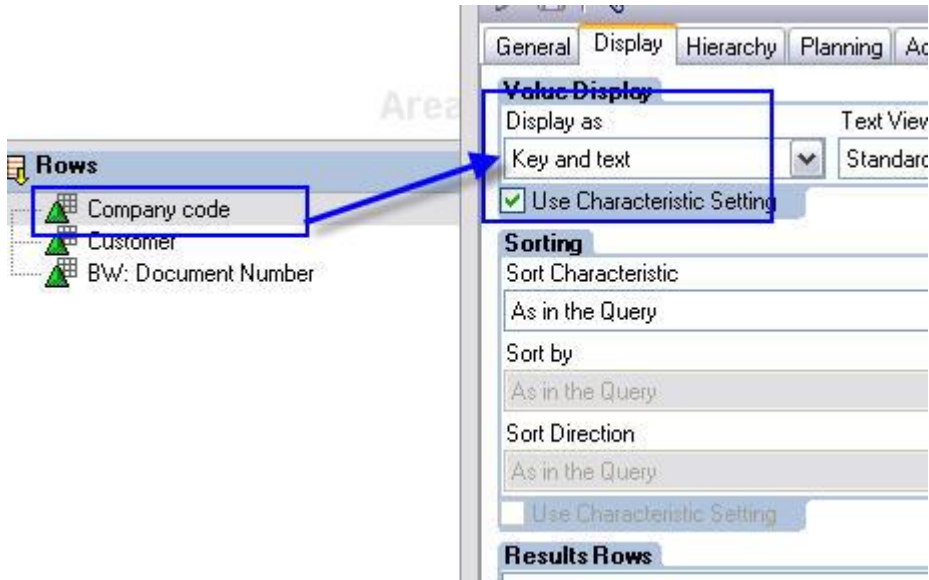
Area

Rows

Company code

Customer

BW: Document Number

General | Display | Hierarchy | Planning | Ac

Value Display

Display as

Text View

Key and text

Standard

Use Characteristic Setting

Sorting

Sort Characteristic

As in the Query

Sort by

As in the Query

Sort Direction

As in the Query

Use Characteristic Setting

Results Rows